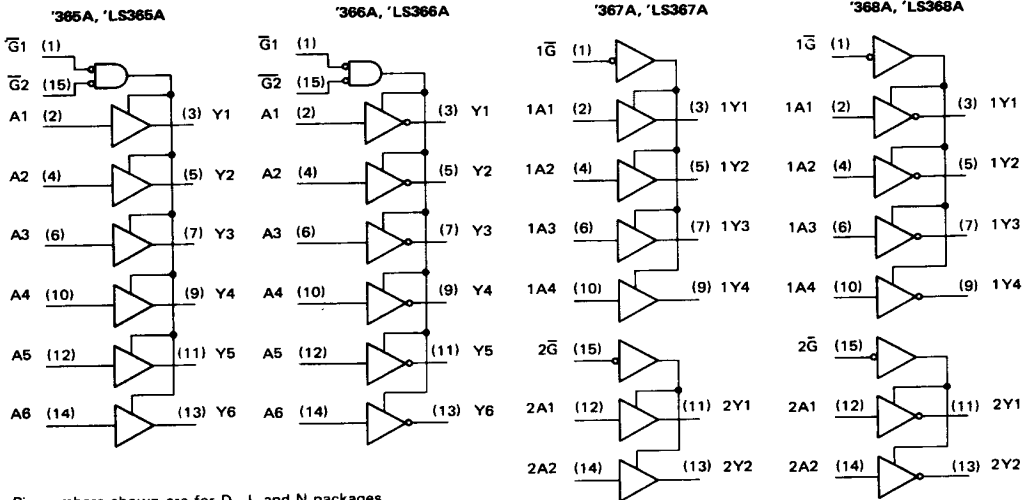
'365A, 'LS365A

$\overline{G}1$ (1)
$\overline{G}2$ (15)
A1 (2) (3) Y1
A2 (4) (5) Y2
A3 (6) (7) Y3
A4 (10) (9) Y4
A5 (12) (11) Y5
A6 (14) (13) Y6

'366A, 'LS366A

$\overline{G}1$ (1)
$\overline{G}2$ (15)
A1 (2) (3) Y1
A2 (4) (5) Y2
A3 (6) (7) Y3
A4 (10) (9) Y4
A5 (12) (11) Y5
A6 (14) (13) Y6

'367A, 'LS367A

$1\overline{G}$ (1)
1A1 (2) (3) 1Y1
1A2 (4) (5) 1Y2
1A3 (6) (7) 1Y3
1A4 (10) (9) 1Y4
$2\overline{G}$ (15)
2A1 (12) (11) 2Y1
2A2 (14) (13) 2Y2

'368A, 'LS368A

$1\overline{G}$ (1)
1A1 (2) (3) 1Y1
1A2 (4) (5) 1Y2
1A3 (6) (7) 1Y3
1A4 (10) (9) 1Y4
$2\overline{G}$ (15)
2A1 (12) (11) 2Y1
2A2 (14) (13) 2Y2

Pin numbers shown are for D, J, and N packages.